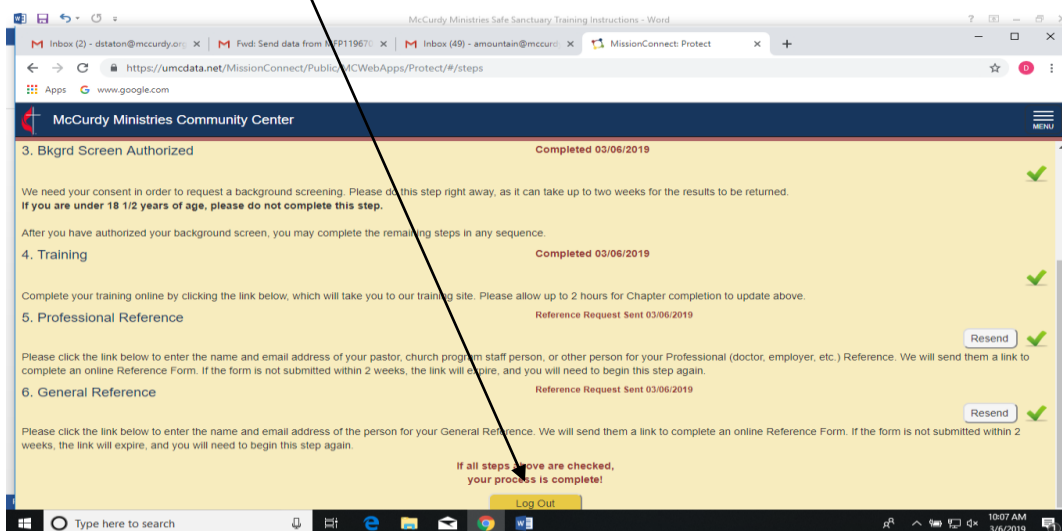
McCurdy Ministries Safe Sanctuary Training Instructions - Word

Inbox (2) - dstaton@mccurdy.org
Fwd: Send data from MFP119670
Inbox (49) - amountain@mccurd
MissionConnect: Protect

https://umcdata.net/MissionConnect/Public/MCWebApps/Protect/#/steps

Apps www.google.com

McCurdy Ministries Community Center

MENU

3. Bkgrd Screen Authorized
Completed 03/06/2019

We need your consent in order to request a background screening. Please do this step right away, as it can take up to two weeks for the results to be returned.
**If you are under 18 1/2 years of age, please do not complete this step.**

After you have authorized your background screen, you may complete the remaining steps in any sequence.

4. Training
Completed 03/06/2019

Complete your training online by clicking the link below, which will take you to our training site. Please allow up to 2 hours for Chapter completion to update above.

5. Professional Reference
Reference Request Sent 03/06/2019

Resend

Please click the link below to enter the name and email address of your pastor, church program staff person, or other person for your Professional (doctor, employer, etc.) Reference. We will send them a link to complete an online Reference Form. If the form is not submitted within 2 weeks, the link will expire, and you will need to begin this step again.

6. General Reference
Reference Request Sent 03/06/2019

Resend

Please click the link below to enter the name and email address of the person for your General Reference. We will send them a link to complete an online Reference Form. If the form is not submitted within 2 weeks, the link will expire, and you will need to begin this step again.

If all steps above are checked,
your process is complete!

Log Out

Type here to search

10:07 AM
3/6/2019